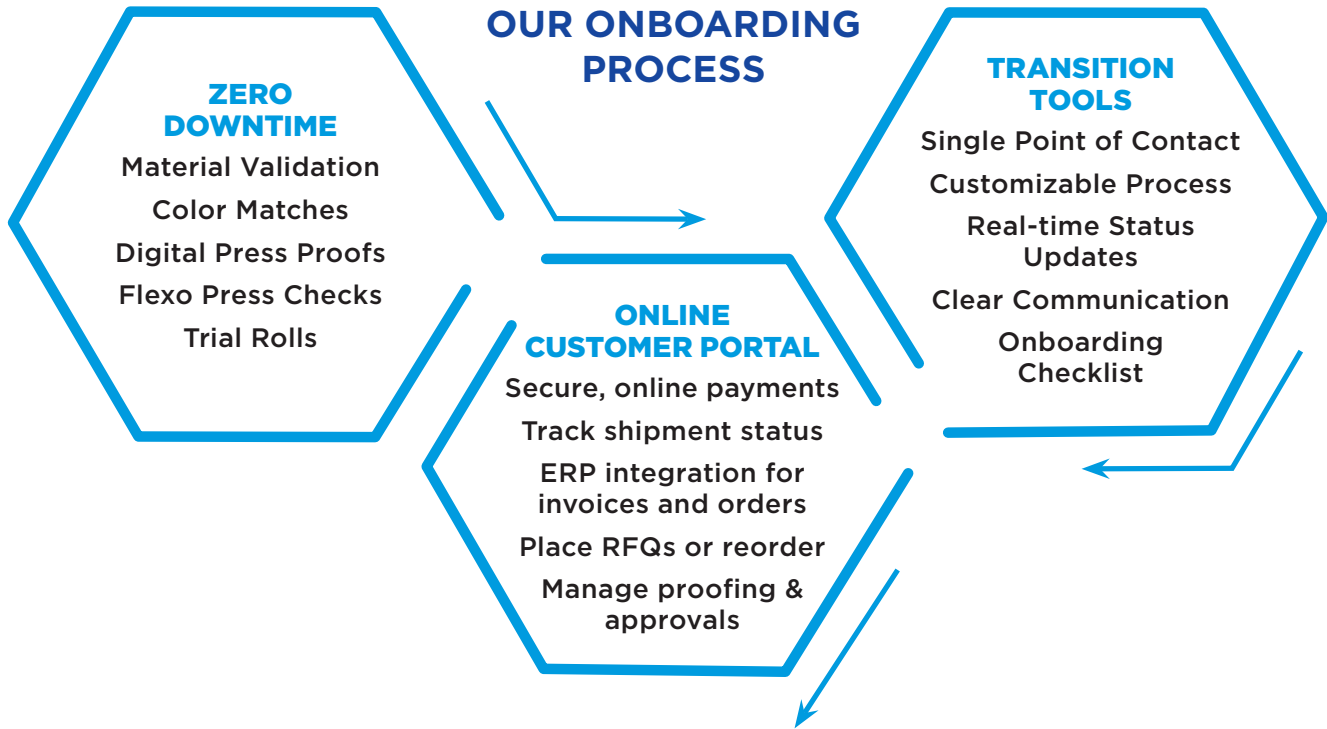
OUR ONBOARDING PROCESS

ZERO DOWNTIME

Material Validation

Color Matches

Digital Press Proofs

Flexo Press Checks

Trial Rolls

TRANSITION TOOLS

Single Point of Contact

Customizable Process

Real-time Status Updates

Clear Communication

Onboarding Checklist

ONLINE CUSTOMER PORTAL

Secure, online payments

Track shipment status

ERP integration for invoices and orders

Place RFQs or reorder

Manage proofing & approvals